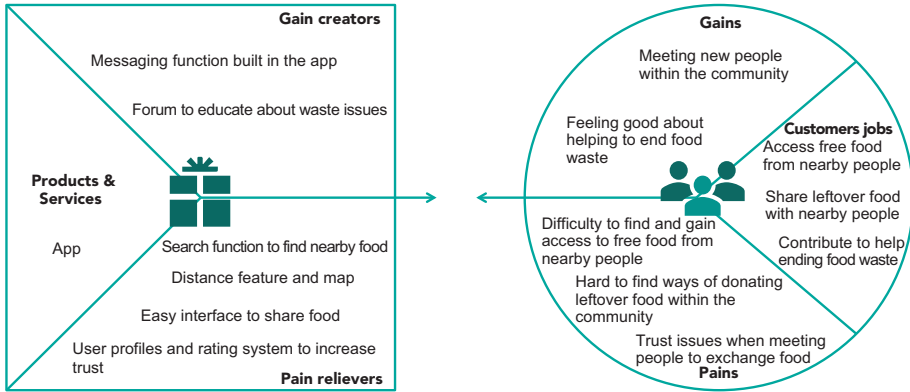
Gain creators

Messaging function built in the app

Forum to educate about waste issues

Products & Services

App

Search function to find nearby food

Distance feature and map

Easy interface to share food

User profiles and rating system to increase trust

Pain relievers

Gains

Meeting new people within the community

Feeling good about helping to end food waste

Customers jobs

Access free food from nearby people

Share leftover food with nearby people

Contribute to help ending food waste

Difficulty to find and gain access to free food from nearby people

Hard to find ways of donating leftover food within the community

Trust issues when meeting people to exchange food

Pains